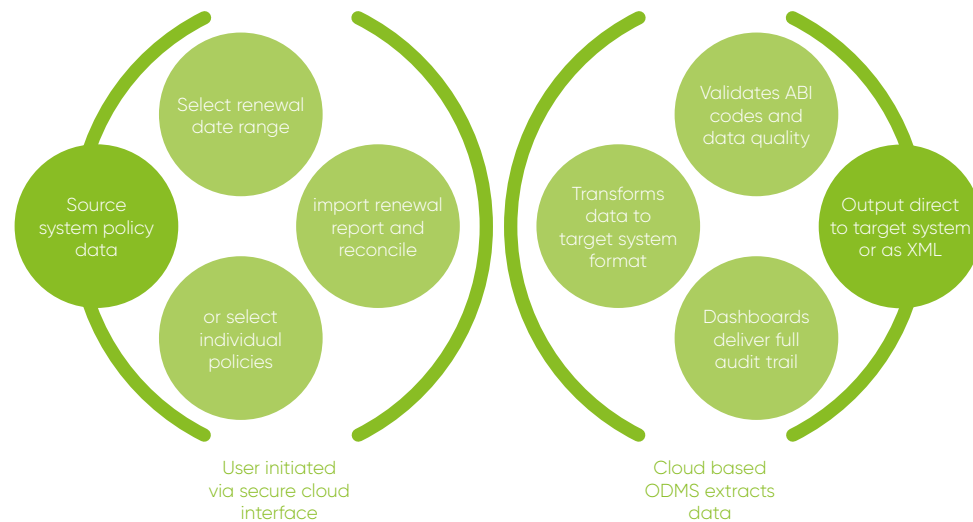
Source system policy data

Select renewal date range

import renewal report and reconcile

or select individual policies

User initiated via secure cloud interface

Transforms data to target system format

Validates ABI codes and data quality

Dashboards deliver full audit trail

Output direct to target system or as XML

Cloud based ODMS extracts data